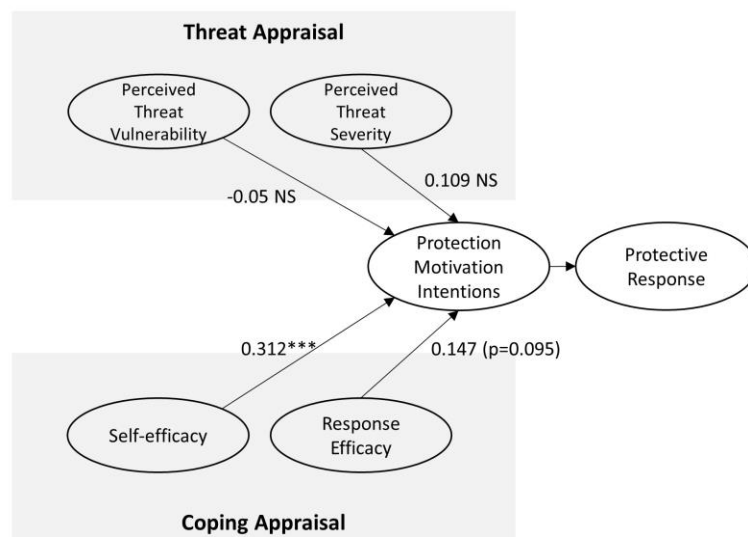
Threat Appraisal

Perceived Threat Vulnerability

Perceived Threat Severity

-0.05 NS

0.109 NS

Protection Motivation Intentions

Protective Response

0.312***

0.147 (p=0.095)

Self-efficacy

Response Efficacy

Coping Appraisal